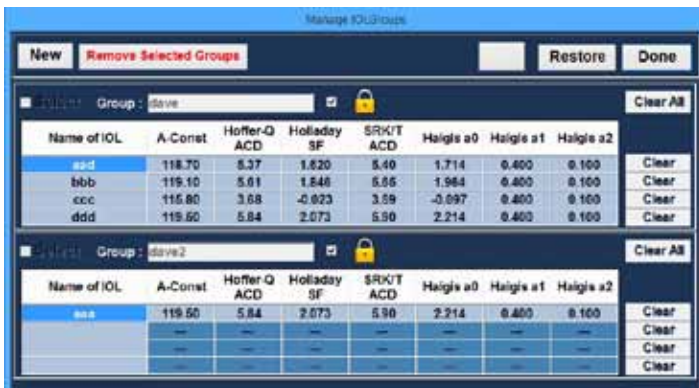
Manage IOLGroups

New | Remove Selected Groups | Restore | Done

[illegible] Group : dave | Clear All

| Name of IOL | A-Const | Hoffer-Q ACD | Holladay SF | SRK/T ACD | Haigis a0 | Haigis a1 | Haigis a2 |
|---|---|---|---|---|---|---|---|
| aad | 118.70 | 5.37 | 1.620 | 5.40 | 1.714 | 0.400 | 0.100 |
| bbb | 119.10 | 5.61 | 1.846 | 5.65 | 1.964 | 0.400 | 0.100 |
| ccc | 115.80 | 3.68 | -0.023 | 3.59 | -0.097 | 0.400 | 0.100 |
| ddd | 119.50 | 5.84 | 2.073 | 5.90 | 2.214 | 0.400 | 0.100 |

Clear
Clear
Clear
Clear

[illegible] Group : dave2 | Clear All

| Name of IOL | A-Const | Hoffer-Q ACD | Holladay SF | SRK/T ACD | Haigis a0 | Haigis a1 | Haigis a2 |
|---|---|---|---|---|---|---|---|
| aaa | 119.50 | 5.84 | 2.073 | 5.90 | 2.214 | 0.400 | 0.100 |
| | — | — | — | — | — | — | — |
| | — | — | — | — | — | — | — |
| | — | — | — | — | — | — | — |

Clear
Clear
Clear
Clear